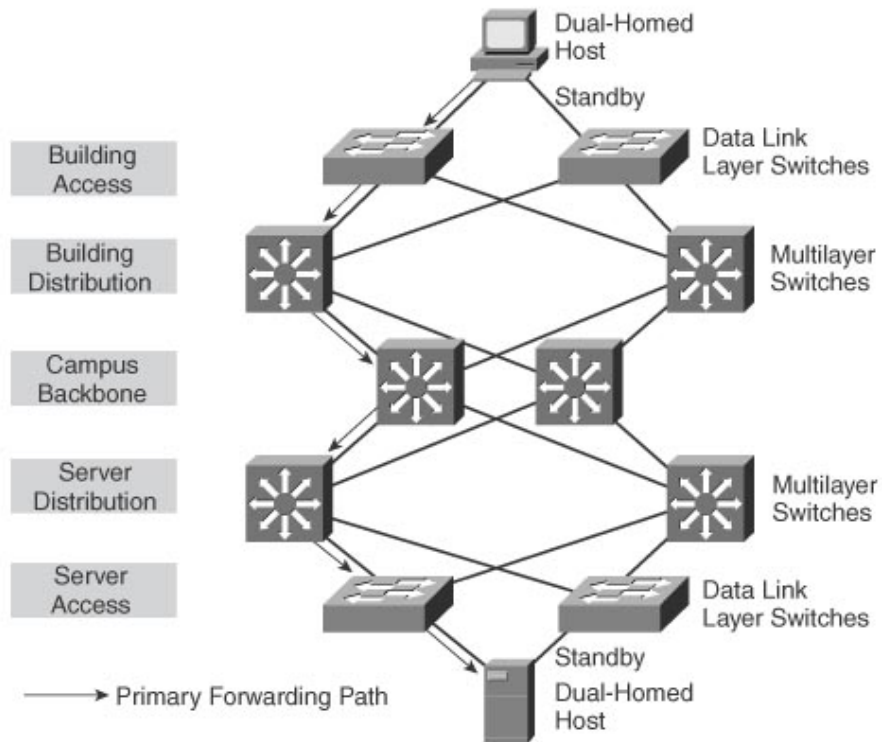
Dual-Homed Host

Standby

Building Access

Data Link Layer Switches

Building Distribution

Multilayer Switches

Campus Backbone

Server Distribution

Multilayer Switches

Server Access

Data Link Layer Switches

Standby

Primary Forwarding Path

Dual-Homed Host